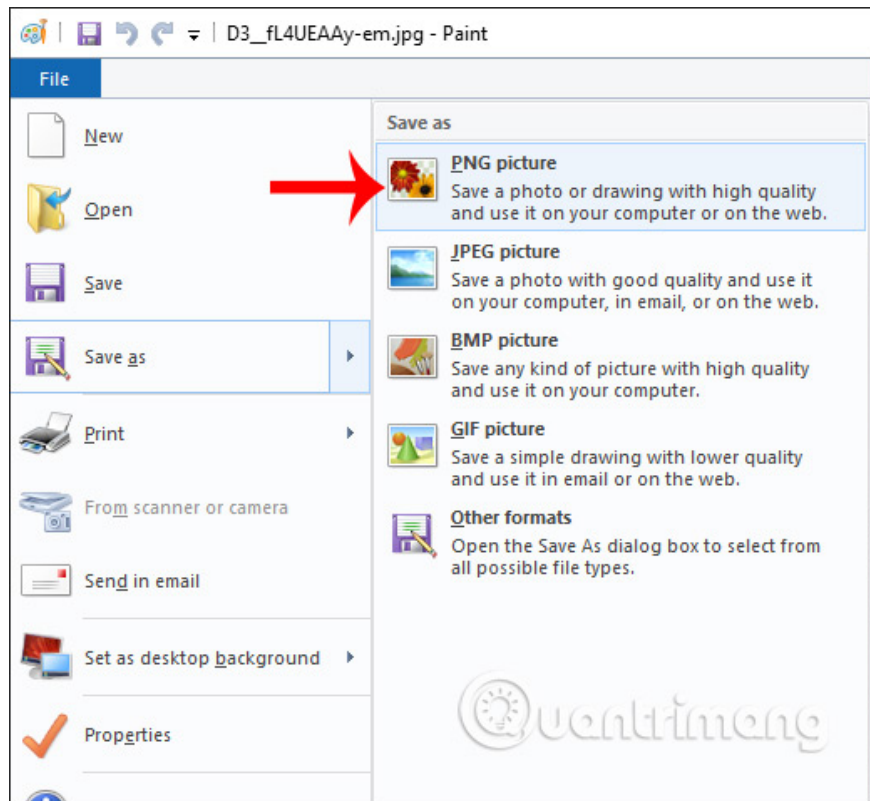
D3__fL4UEAAy-em.jpg - Paint

File

New

Open

Save

Save as

Print

From scanner or camera

Send in email

Set as desktop background

Properties

Save as

PNG picture
Save a photo or drawing with high quality and use it on your computer or on the web.

JPEG picture
Save a photo with good quality and use it on your computer, in email, or on the web.

BMP picture
Save any kind of picture with high quality and use it on your computer.

GIF picture
Save a simple drawing with lower quality and use it in email or on the web.

Other formats
Open the Save As dialog box to select from all possible file types.

Quantrimang